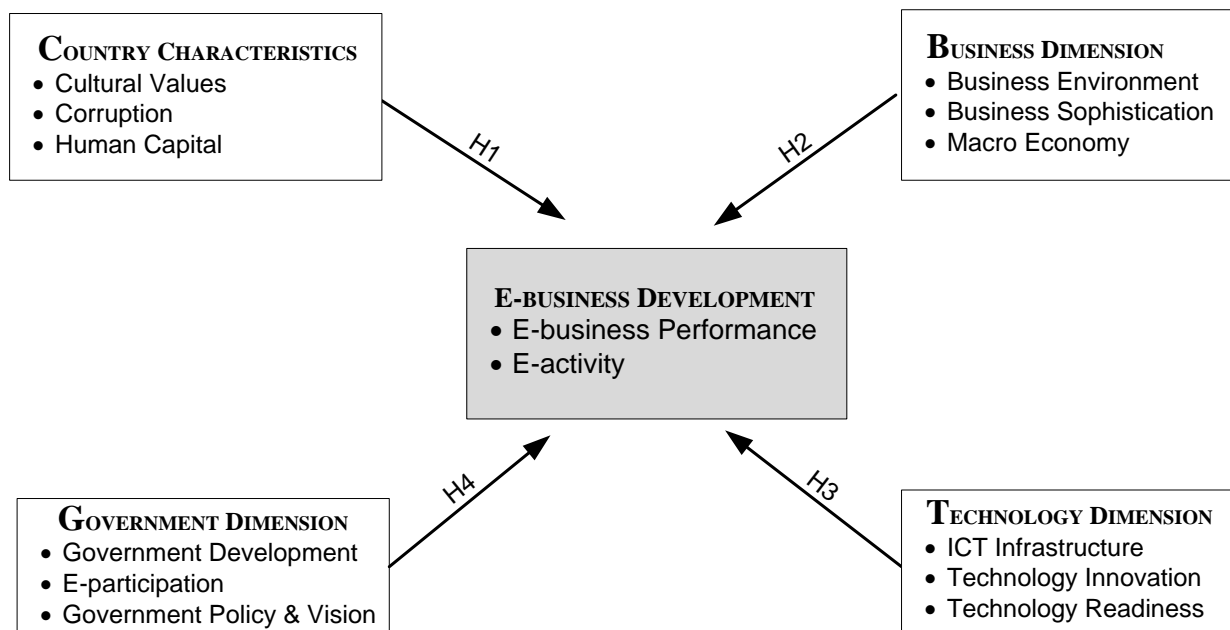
COUNTRY CHARACTERISTICS
• Cultural Values
• Corruption
• Human Capital

BUSINESS DIMENSION
• Business Environment
• Business Sophistication
• Macro Economy

H1

H2

E-BUSINESS DEVELOPMENT
• E-business Performance
• E-activity

H4

H3

GOVERNMENT DIMENSION
• Government Development
• E-participation
• Government Policy & Vision

TECHNOLOGY DIMENSION
• ICT Infrastructure
• Technology Innovation
• Technology Readiness